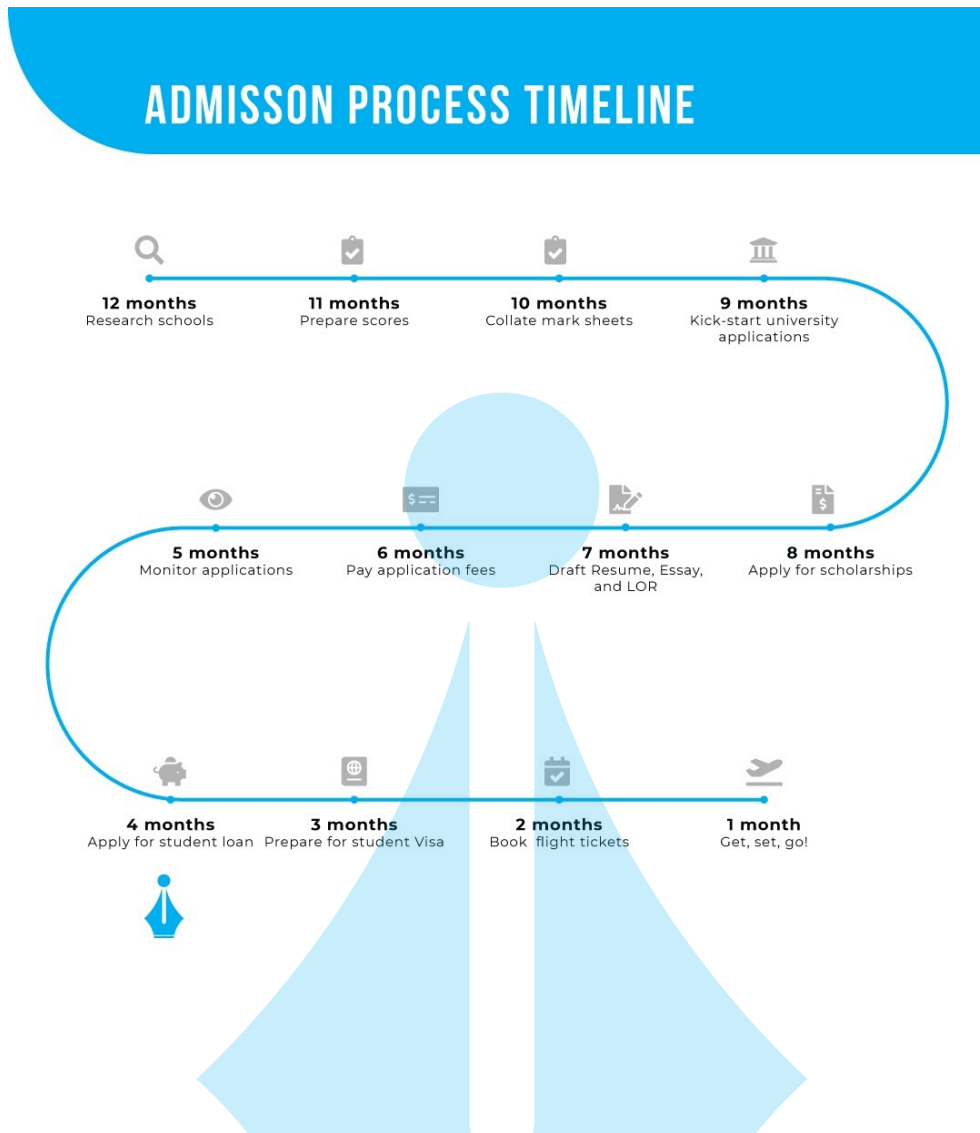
ADMISSON PROCESS TIMELINE

12 months
Research schools

11 months
Prepare scores

10 months
Collate mark sheets

9 months
Kick-start university applications

5 months
Monitor applications

6 months
Pay application fees

7 months
Draft Resume, Essay, and LOR

8 months
Apply for scholarships

4 months
Apply for student loan

3 months
Prepare for student Visa

2 months
Book flight tickets

1 month
Get, set, go!